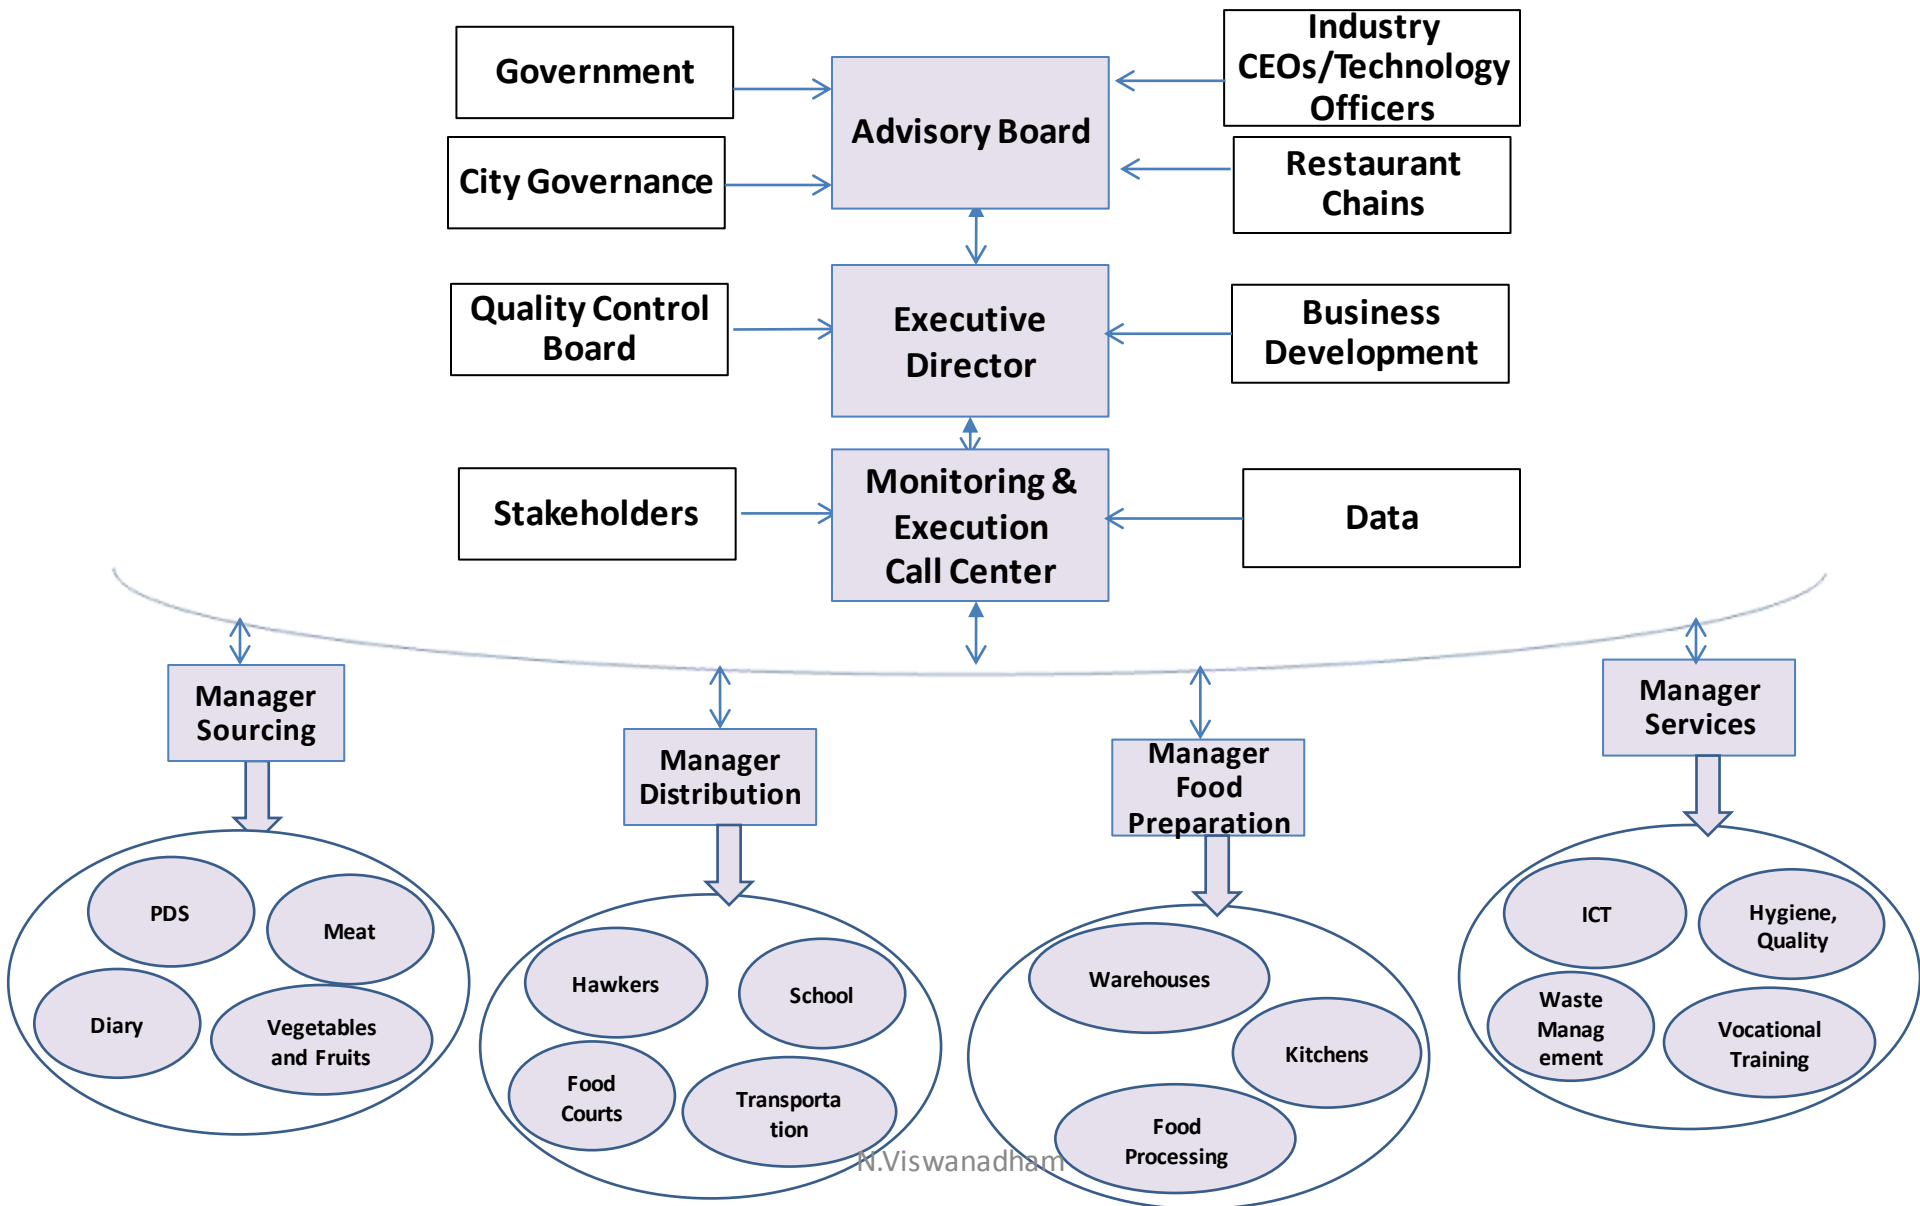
Government

Advisory Board

Industry CEOs/Technology Officers

City Governance

Restaurant Chains

Quality Control Board

Executive Director

Business Development

Stakeholders

Monitoring & Execution Call Center

Data

Manager Sourcing

Manager Distribution

Manager Food Preparation

Manager Services

PDS

Meat

Diary

Vegetables and Fruits

Hawkers

School

Food Courts

Transporta tion

Warehouses

Kitchens

Food Processing

ICT

Hygiene, Quality

Waste Manag ement

Vocational Training

N.Viswanadham